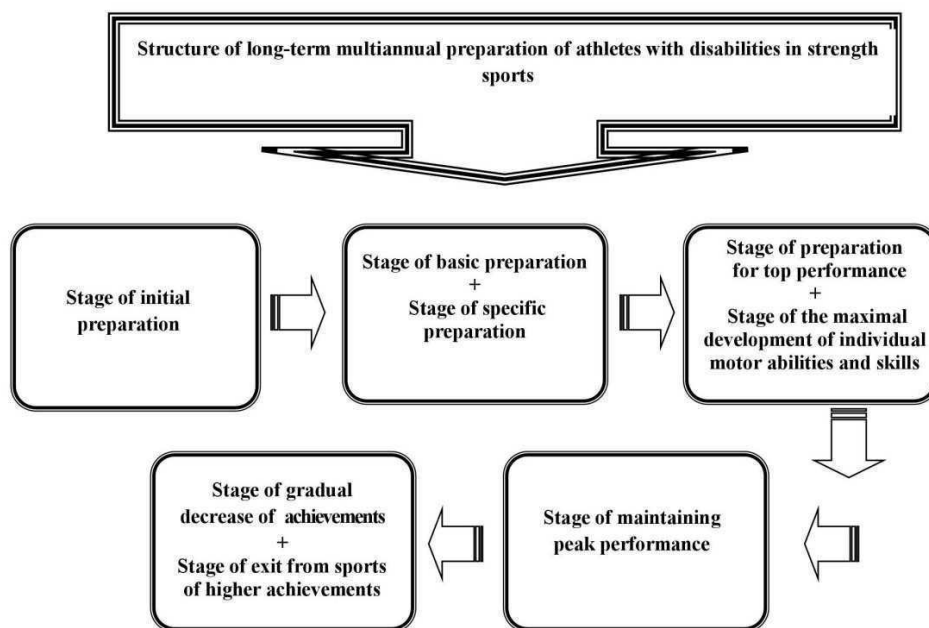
Structure of long-term multiannual preparation of athletes with disabilities in strength sports

Stage of initial preparation

Stage of basic preparation
+
Stage of specific preparation

Stage of preparation for top performance
+
Stage of the maximal development of individual motor abilities and skills

Stage of maintaining peak performance

Stage of gradual decrease of achievements
+
Stage of exit from sports of higher achievements